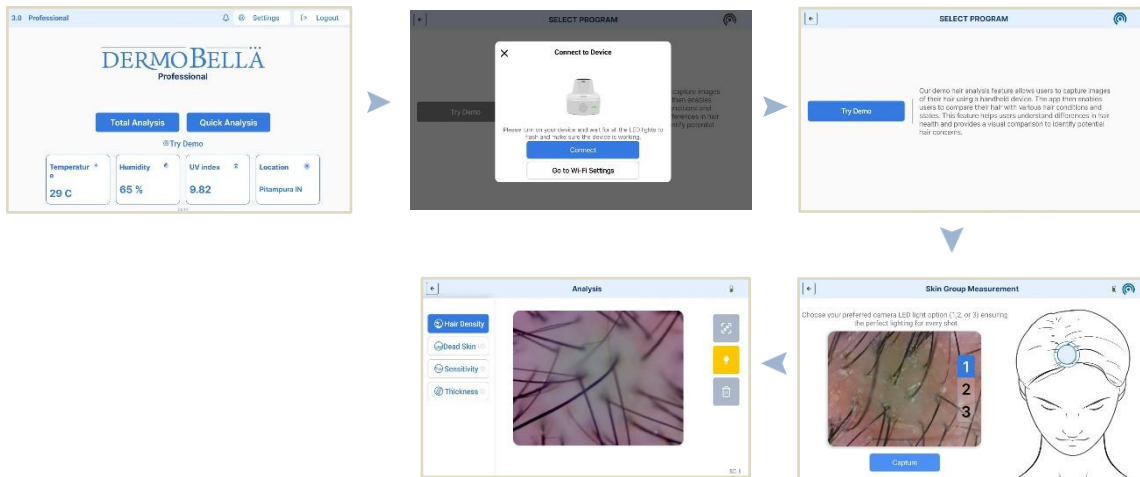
3.0 Professional

Settings

Logout

DERMOBELLA

Professional

Total Analysis

Quick Analysis

Try Demo

Temperature

29 C

Humidity

65 %

UV index

9.82

Location

Pitampura IN

SELECT PROGRAM

Try Demo

Connect to Device

Please turn on your device and wait for all the LED lights to flash and make sure the device is working.

Connect

Go to Wi-Fi Settings

capture images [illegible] then enables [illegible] conditions and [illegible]ferences in hair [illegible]ntify potential

SELECT PROGRAM

Try Demo

Our demo hair analysis feature allows users to capture images of their hair using a handheld device. The app then enables users to compare their hair with various hair conditions and states. This feature helps users understand differences in hair health and provides a visual comparison to identify potential hair concerns.

Skin Group Measurement

Choose your preferred camera LED light option (1,2, or 3) ensuring the perfect lighting for every shot.

1

2

3

Capture

Analysis

Hair Density

Dead Skin

Sensitivity

Thickness